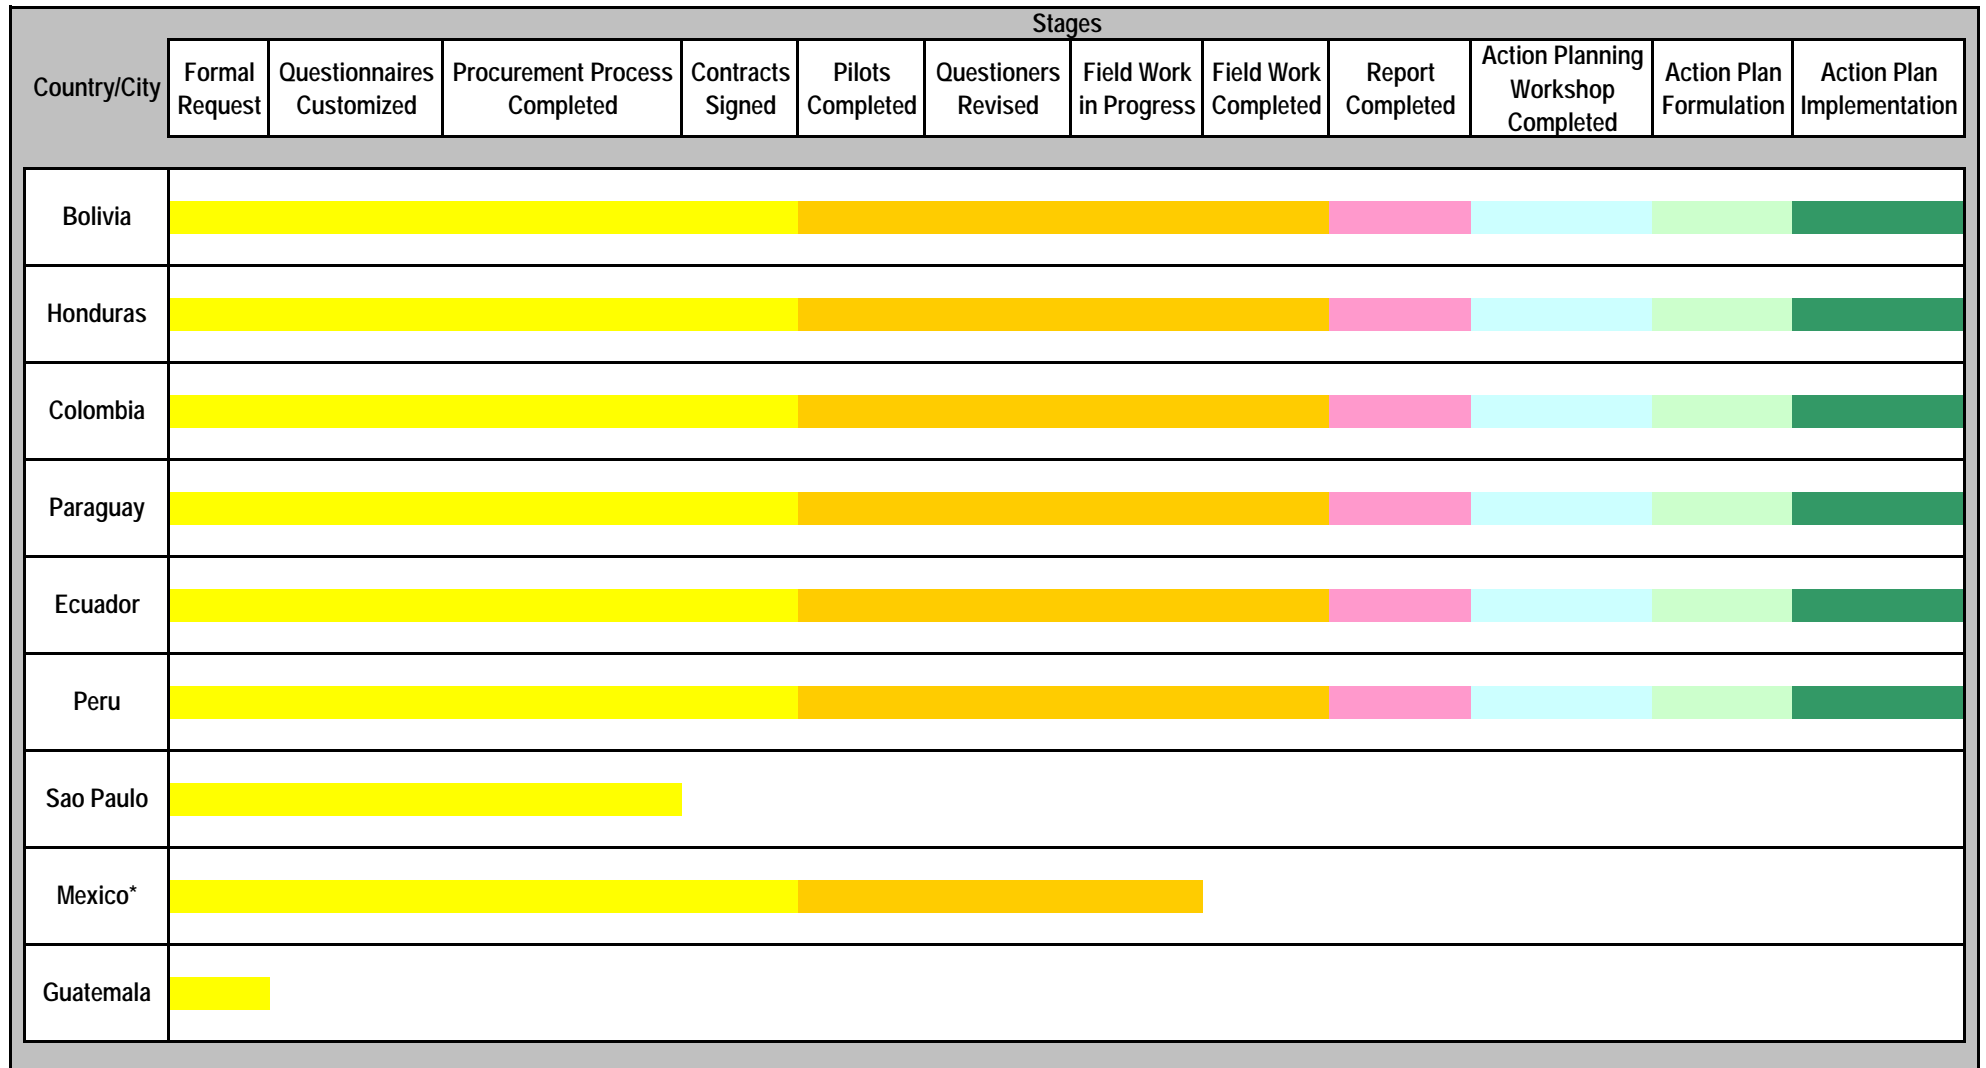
Stages

| Country/City | Formal Request | Questionnaires Customized | Procurement Process Completed | Contracts Signed | Pilots Completed | Questioners Revised | Field Work in Progress | Field Work Completed | Report Completed | Action Planning Workshop Completed | Action Plan Formulation | Action Plan Implementation |
|---|---|---|---|---|---|---|---|---|---|---|---|---|
| Bolivia | | | | | | | | | | | | |
| Honduras | | | | | | | | | | | | |
| Colombia | | | | | | | | | | | | |
| Paraguay | | | | | | | | | | | | |
| Ecuador | | | | | | | | | | | | |
| Peru | | | | | | | | | | | | |
| Sao Paulo | | | | | | | | | | | | |
| Mexico* | | | | | | | | | | | | |
| Guatemala | | | | | | | | | | | | |